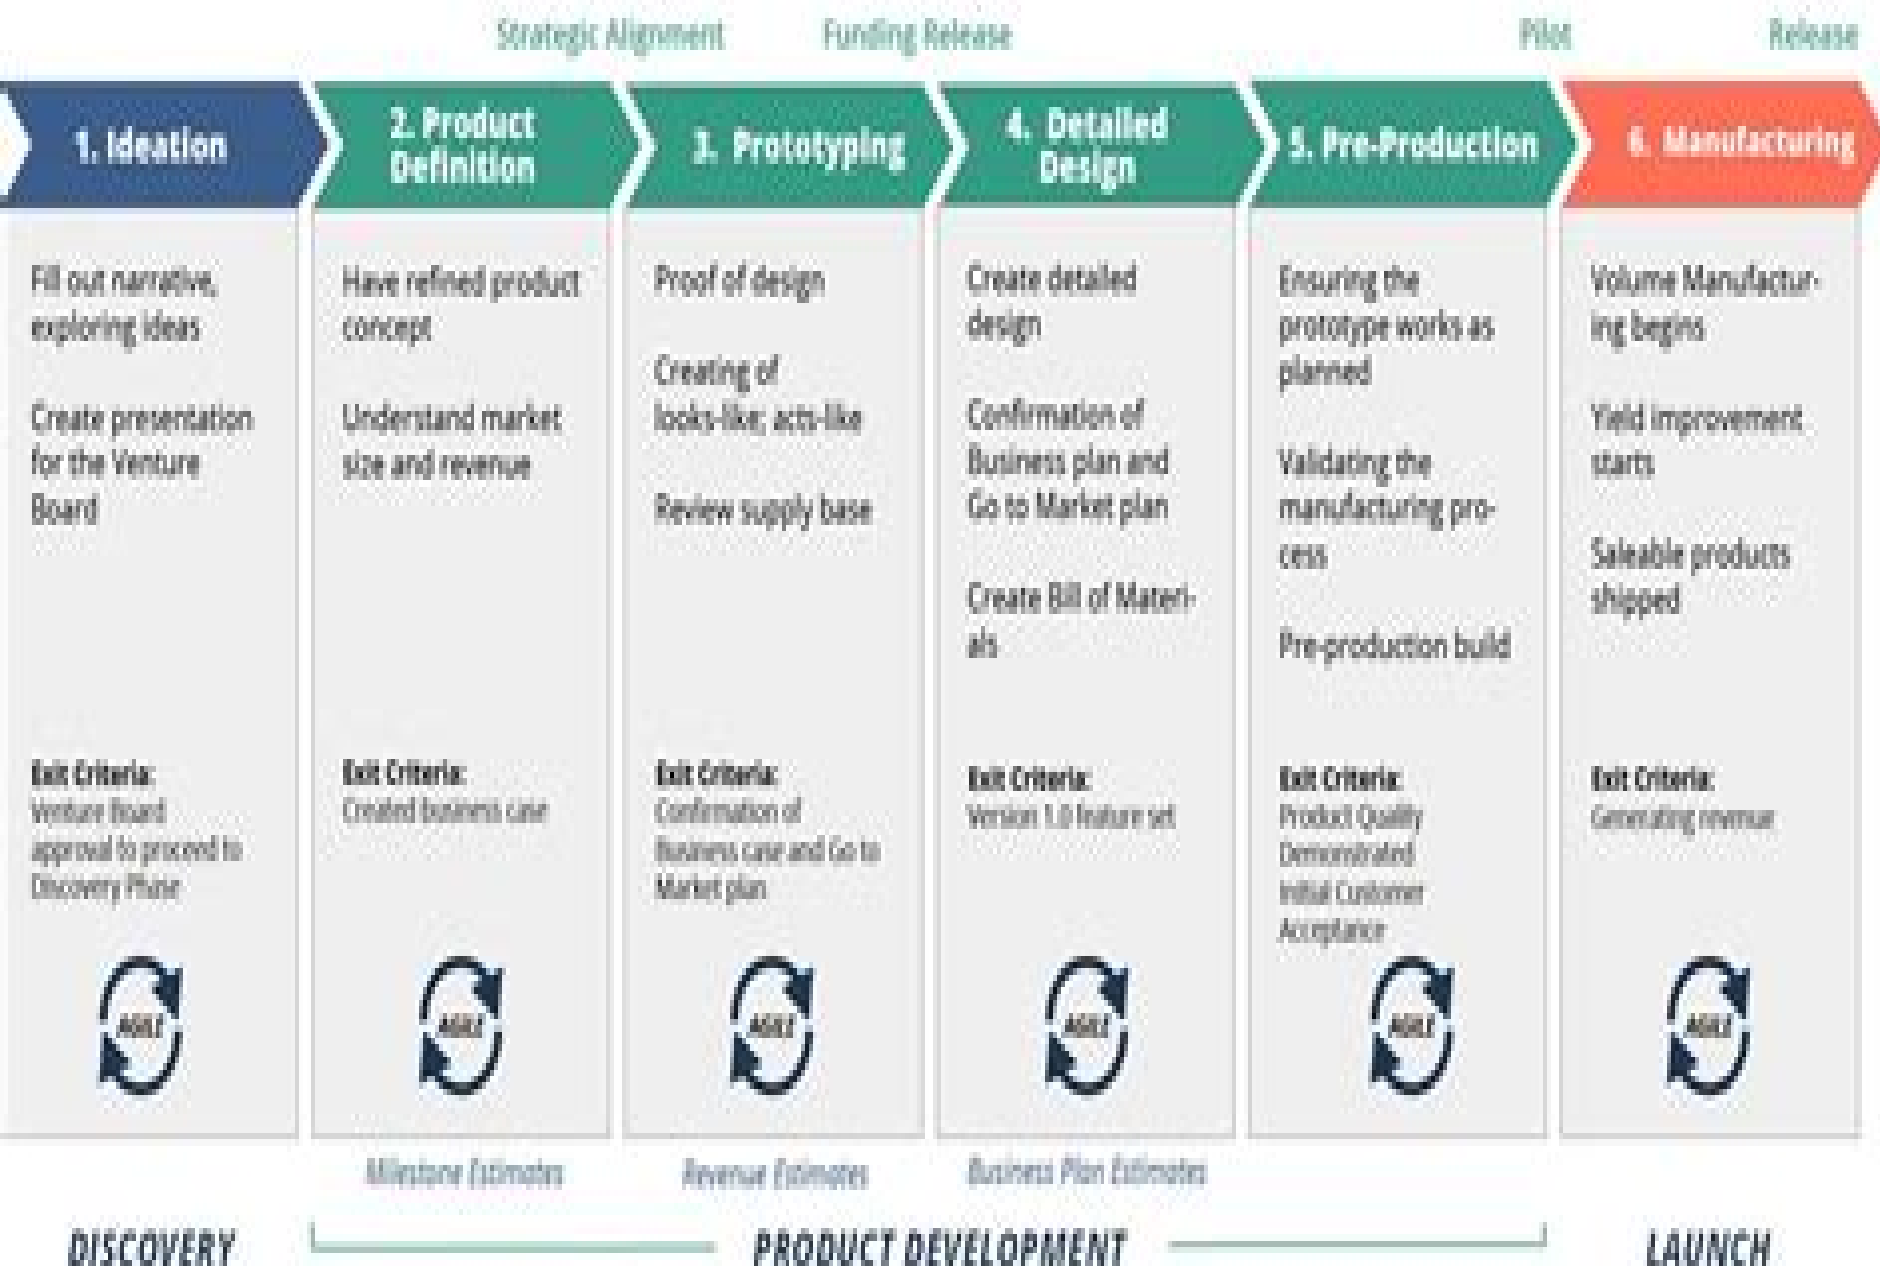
Strategic Alignment Funding Release Pilot Release

1. Ideation

Fill out narrative, exploring ideas

Create presentation for the Venture Board

Exit Criteria: Venture Board approval to proceed to Discovery Phase

AGILE

2. Product Definition

Have refined product concept

Understand market size and revenue

Exit Criteria: Created business case

AGILE

3. Prototyping

Proof of design

Creating of looks-like; acts-like

Review supply base

Exit Criteria: Confirmation of Business case and Go to Market plan

AGILE

4. Detailed Design

Create detailed design

Confirmation of Business plan and Go to Market plan

Create Bill of Materials

Exit Criteria: Version 1.0 feature set

AGILE

5. Pre-Production

Ensuring the prototype works as planned

Validating the manufacturing process

Pre-production build

Exit Criteria: Product Quality Demonstrated Initial Customer Acceptance

AGILE

6. Manufacturing

Volume Manufacturing begins

Yield improvement starts

Saleable products shipped

Exit Criteria: Generating revenue

AGILE

Milestone Estimates Revenue Estimates Business Plan Estimates

DISCOVERY PRODUCT DEVELOPMENT LAUNCH